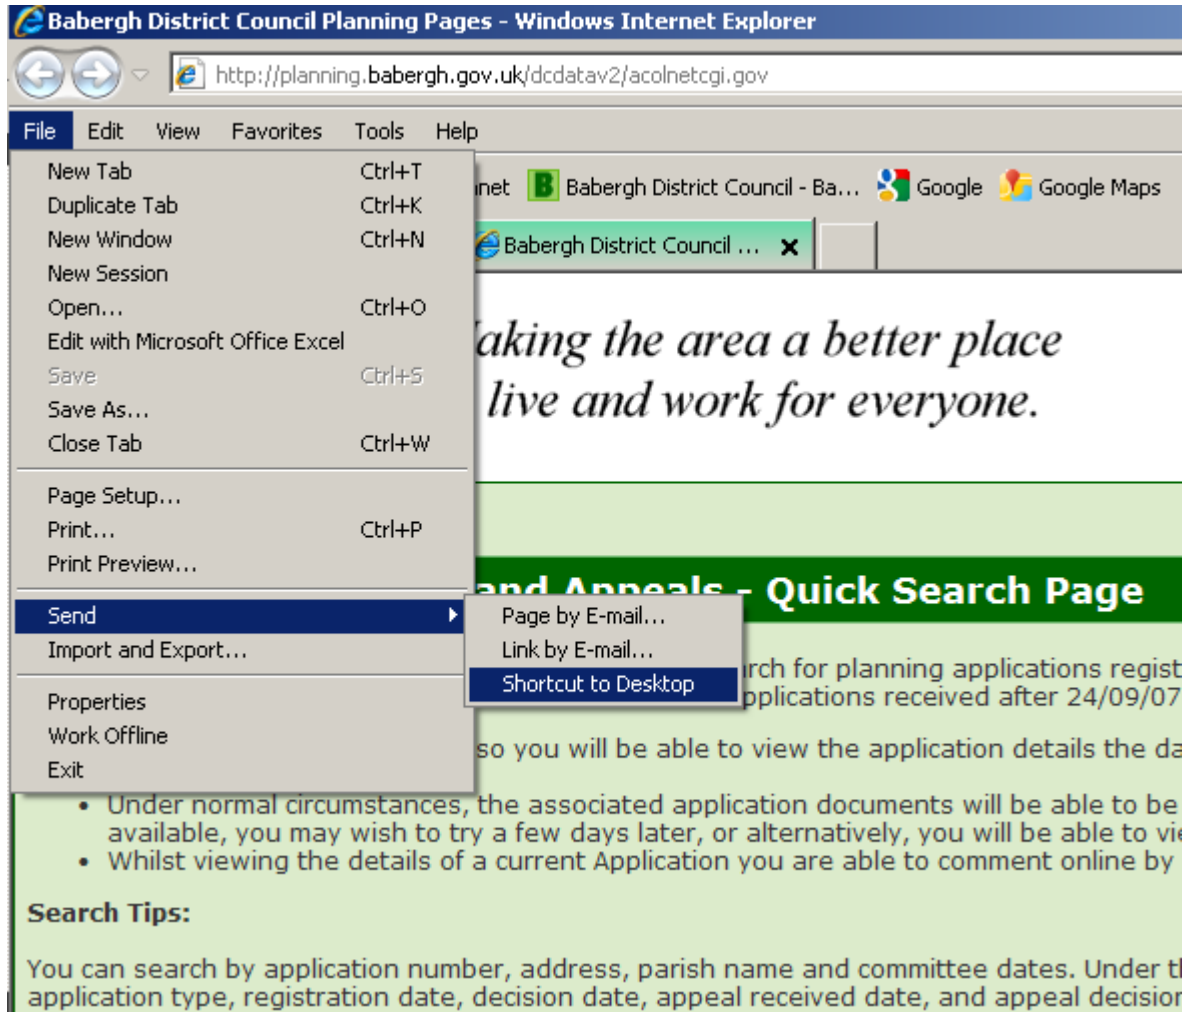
Babergh District Council Planning Pages - Windows Internet Explorer

http://planning.babergh.gov.uk/dcdatav2/acolnetcgi.gov

File Edit View Favorites Tools Help

New Tab Ctrl+T
Duplicate Tab Ctrl+K
New Window Ctrl+N
New Session
Open... Ctrl+O
Edit with Microsoft Office Excel
Save Ctrl+S
Save As...
Close Tab Ctrl+W
Page Setup...
Print... Ctrl+P
Print Preview...
Send
Import and Export...
Properties
Work Offline
Exit

Page by E-mail...
Link by E-mail...
Shortcut to Desktop

net Babergh District Council - Ba... Google Google Maps

Babergh District Council ... ×

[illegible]aking the area a better place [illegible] live and work for everyone.

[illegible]and Appeals - Quick Search Page

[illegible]rch for planning applications regist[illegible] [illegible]pplications received after 24/09/07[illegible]

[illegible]so you will be able to view the application details the da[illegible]

• Under normal circumstances, the associated application documents will be able to be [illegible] available, you may wish to try a few days later, or alternatively, you will be able to vi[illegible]
• Whilst viewing the details of a current Application you are able to comment online by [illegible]

Search Tips:

You can search by application number, address, parish name and committee dates. Under t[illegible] application type, registration date, decision date, appeal received date, and appeal decisio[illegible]